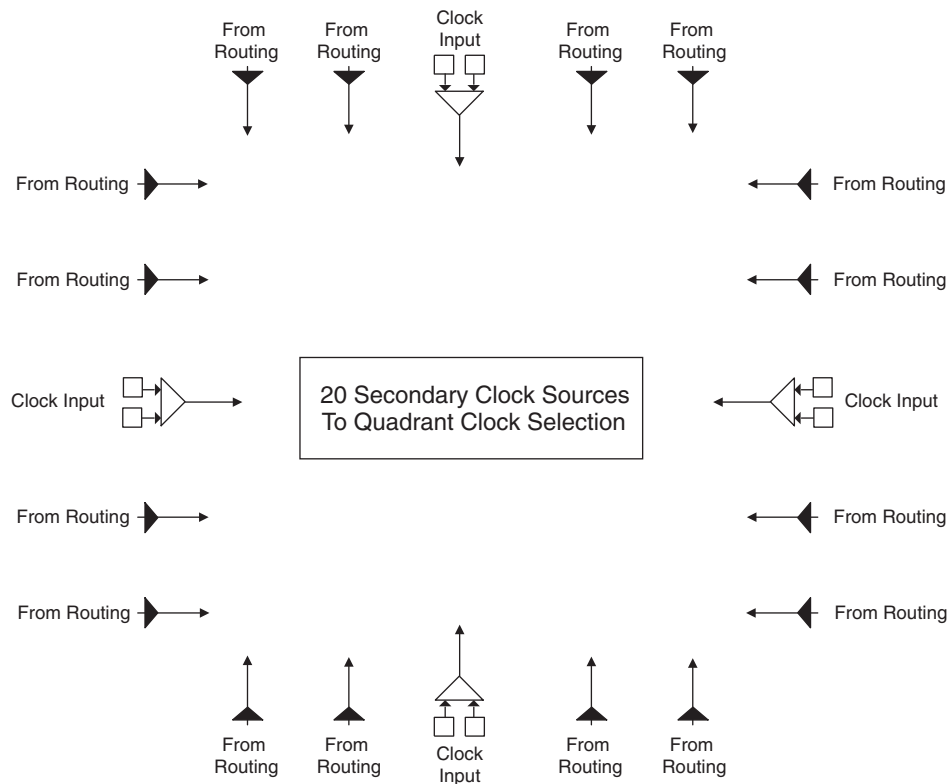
From Routing

From Routing

Clock Input

From Routing

From Routing

From Routing

From Routing

From Routing

From Routing

Clock Input

20 Secondary Clock Sources
To Quadrant Clock Selection

Clock Input

From Routing

From Routing

From Routing

From Routing

From Routing

From Routing

Clock Input

From Routing

From Routing